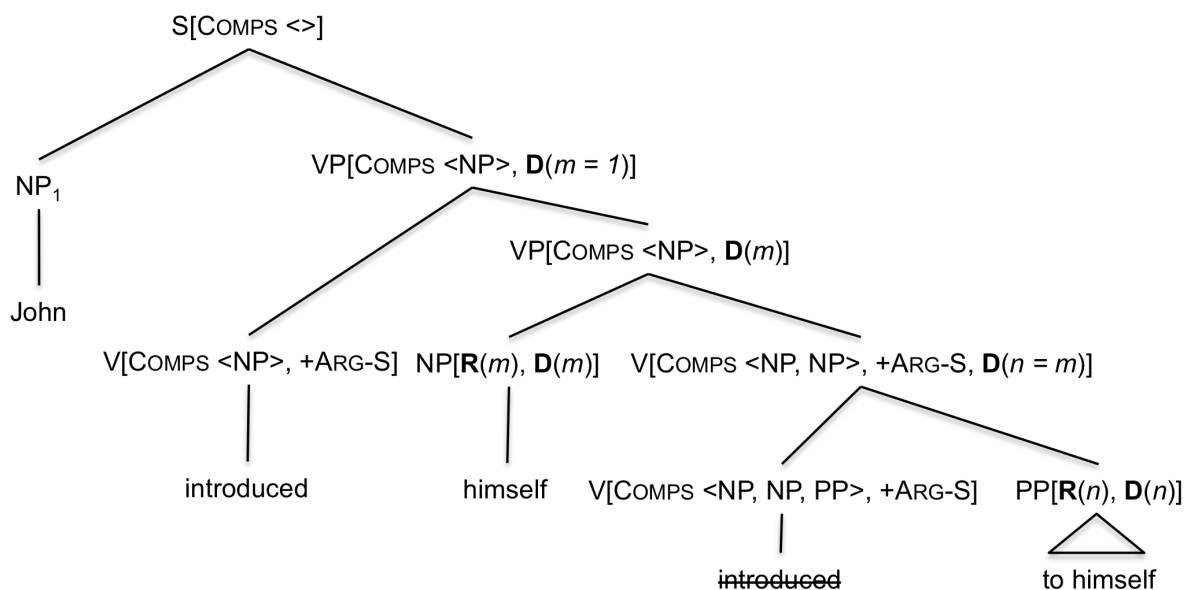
S[COMPS <>]

$NP_1$

John

VP[COMPS <NP>, **D**(*m* = *1*)]

V[COMPS <NP>, +ARG-S]

introduced

VP[COMPS <NP>, **D**(*m*)]

NP[**R**(*m*), **D**(*m*)]

himself

V[COMPS <NP, NP>, +ARG-S, **D**(*n* = *m*)]

V[COMPS <NP, NP, PP>, +ARG-S]

~~introduced~~

PP[**R**(*n*), **D**(*n*)]

to himself